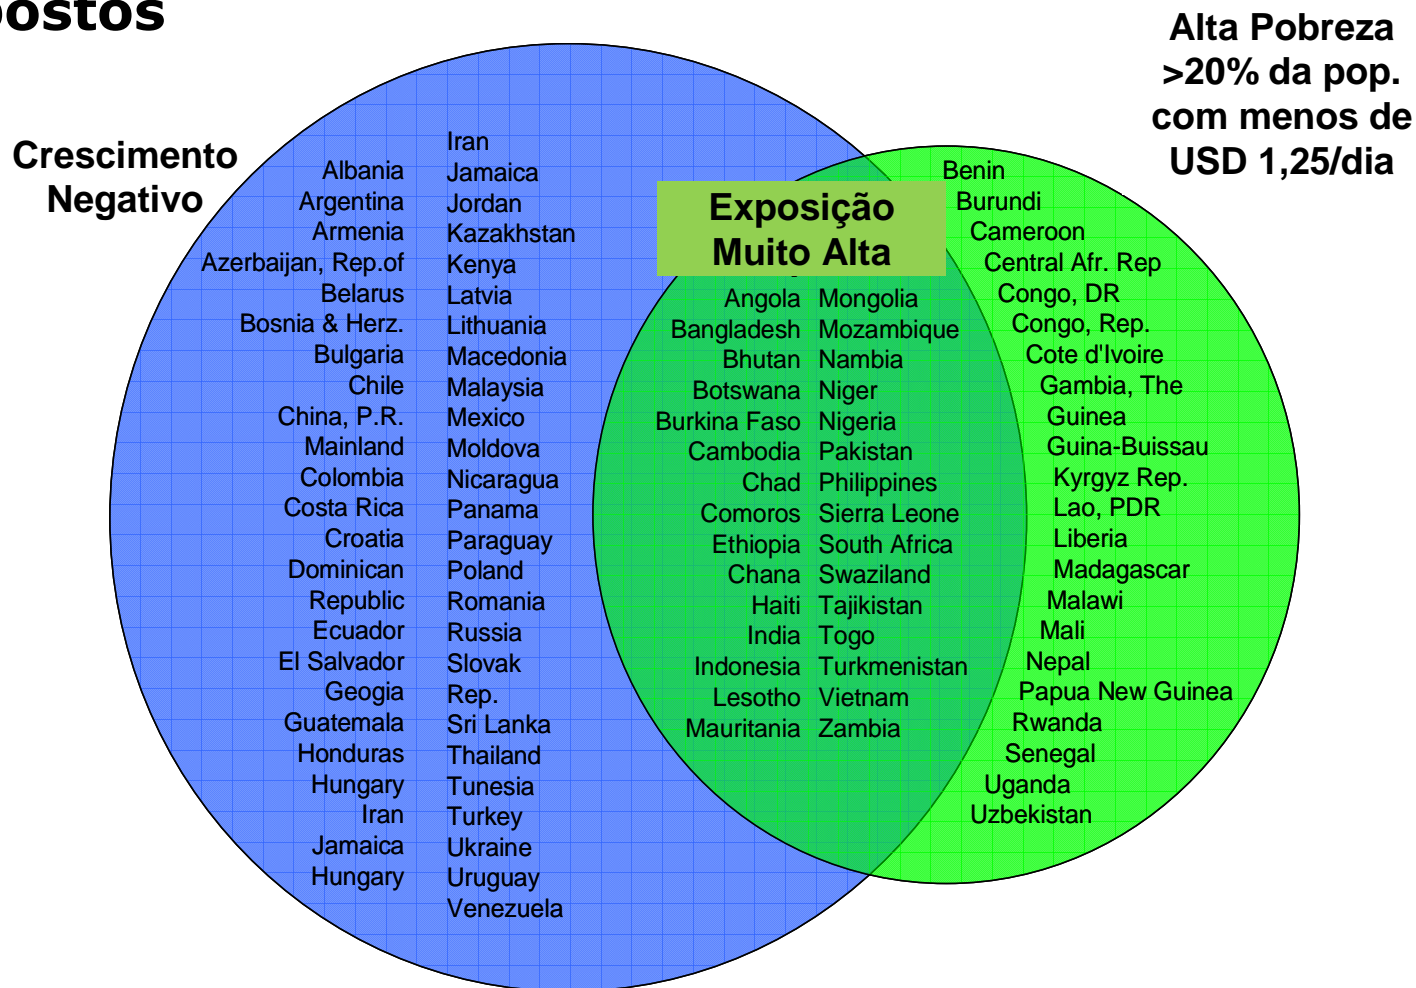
postos

Crescimento Negativo

Albania
Argentina
Armenia
Azerbaijan, Rep.of
Belarus
Bosnia & Herz.
Bulgaria
Chile
China, P.R. Mainland
Colombia
Costa Rica
Croatia
Dominican Republic
Ecuador
El Salvador
Geogia
Guatemala
Honduras
Hungary
Iran
Jamaica
Hungary

Iran
Jamaica
Jordan
Kazakhstan
Kenya
Latvia
Lithuania
Macedonia
Malaysia
Mexico
Moldova
Nicaragua
Panama
Paraguay
Poland
Romania
Russia
Slovak Rep.
Sri Lanka
Thailand
Tunesia
Turkey
Ukraine
Uruguay
Venezuela

Exposição Muito Alta

Angola
Bangladesh
Bhutan
Botswana
Burkina Faso
Cambodia
Chad
Comoros
Ethiopia
Chana
Haiti
India
Indonesia
Lesotho
Mauritania

Mongolia
Mozambique
Nambia
Niger
Nigeria
Pakistan
Philippines
Sierra Leone
South Africa
Swaziland
Tajikistan
Togo
Turkmenistan
Vietnam
Zambia

Alta Pobreza >20% da pop. com menos de USD 1,25/dia

Benin
Burundi
Cameroon
Central Afr. Rep
Congo, DR
Congo, Rep.
Cote d'Ivoire
Gambia, The
Guinea
Guina-Buissau
Kyrgyz Rep.
Lao, PDR
Liberia
Madagascar
Malawi
Mali
Nepal
Papua New Guinea
Rwanda
Senegal
Uganda
Uzbekistan